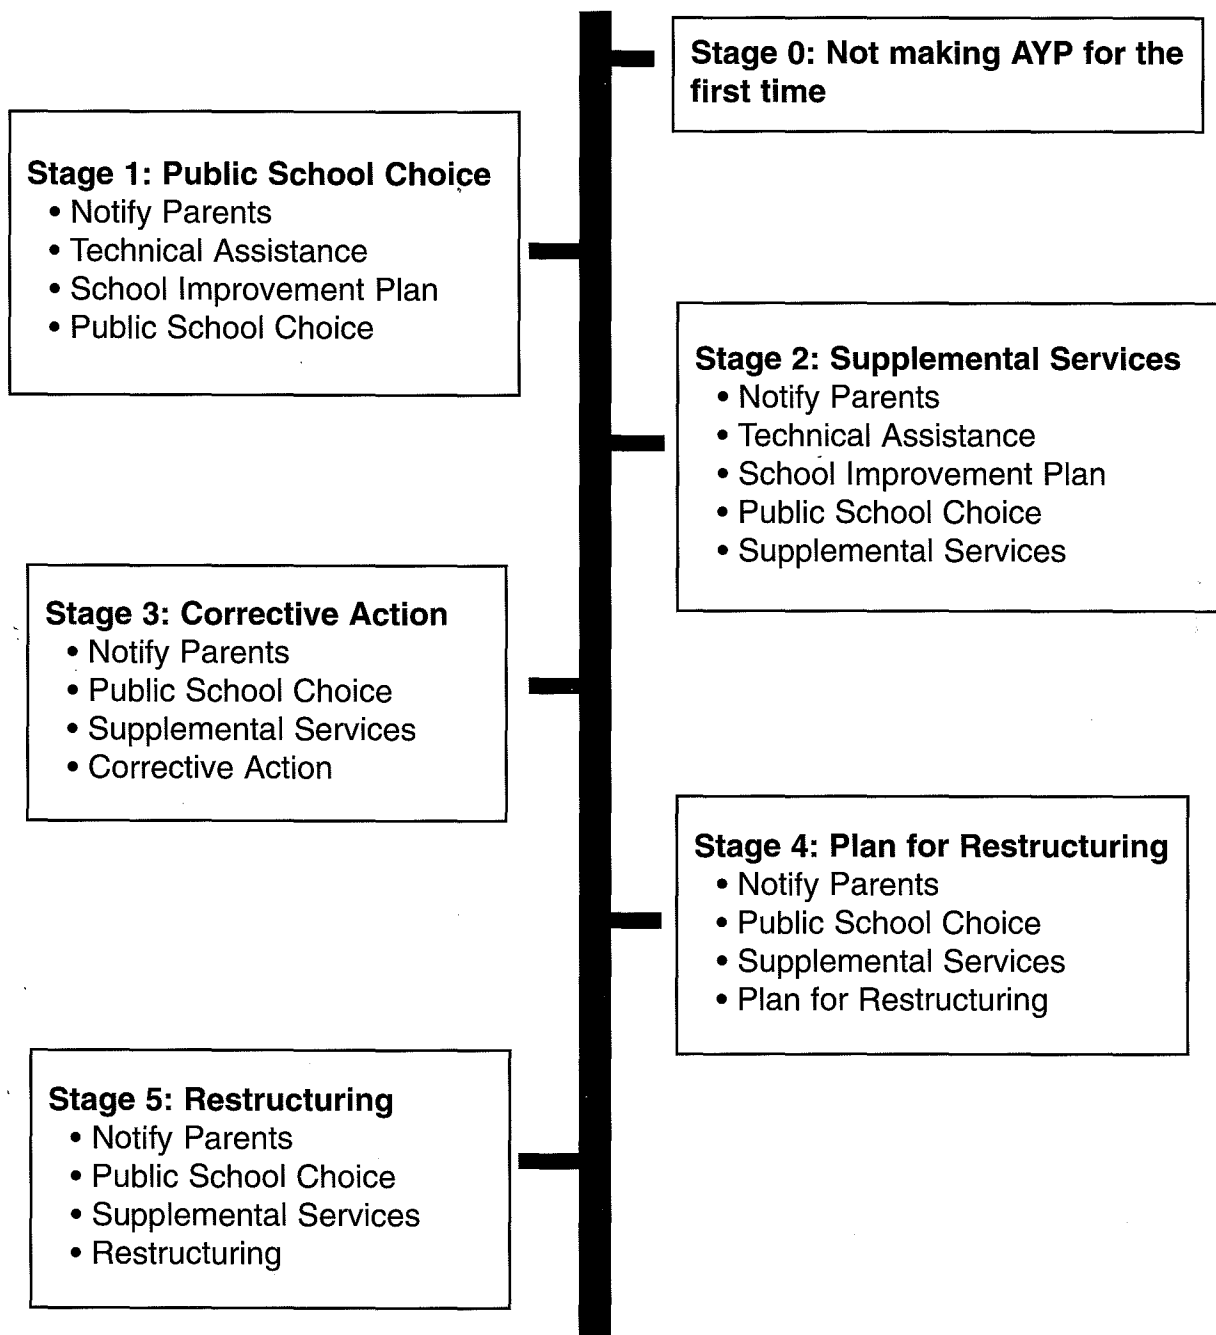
Stage 0: Not making AYP for the first time

Stage 1: Public School Choice
• Notify Parents
• Technical Assistance
• School Improvement Plan
• Public School Choice

Stage 2: Supplemental Services
• Notify Parents
• Technical Assistance
• School Improvement Plan
• Public School Choice
• Supplemental Services

Stage 3: Corrective Action
• Notify Parents
• Public School Choice
• Supplemental Services
• Corrective Action

Stage 4: Plan for Restructuring
• Notify Parents
• Public School Choice
• Supplemental Services
• Plan for Restructuring

Stage 5: Restructuring
• Notify Parents
• Public School Choice
• Supplemental Services
• Restructuring